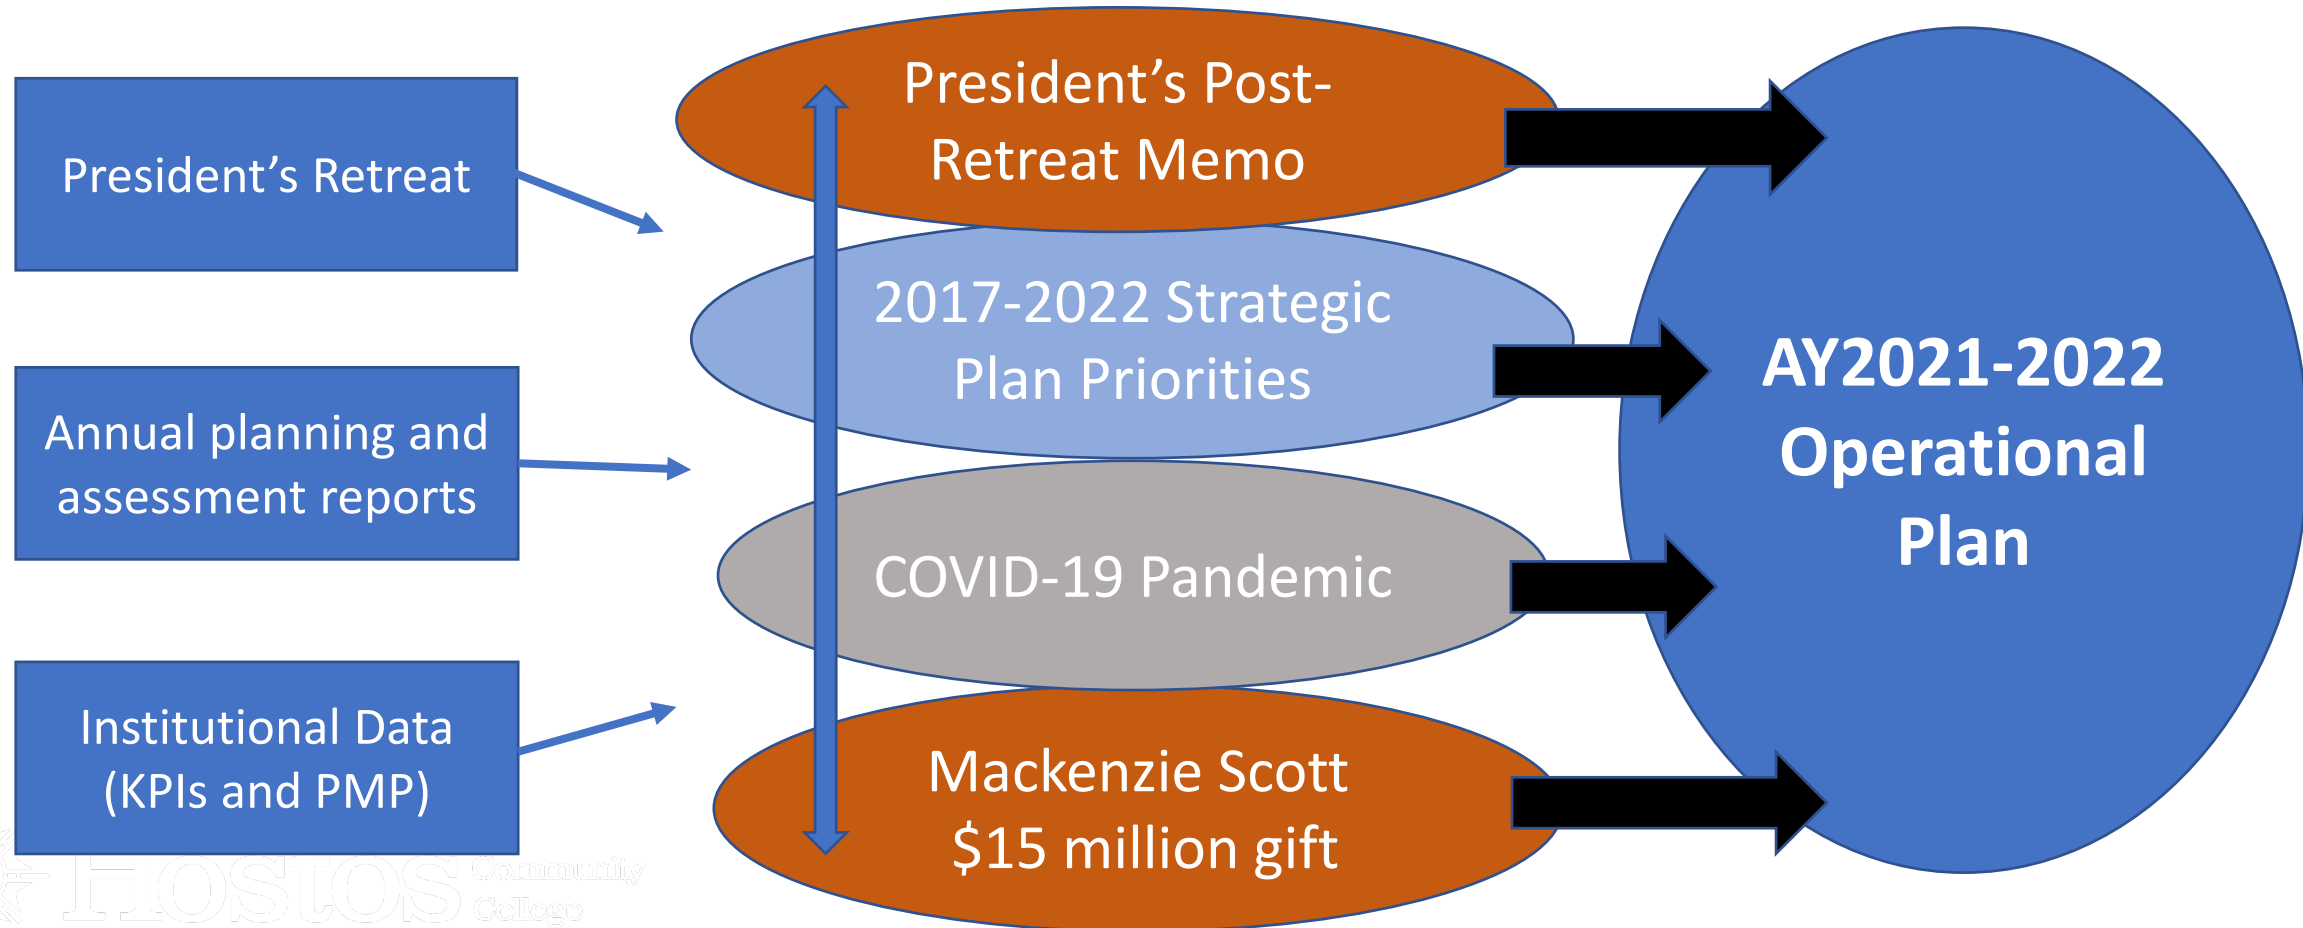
President’s Retreat

Annual planning and assessment reports

Institutional Data (KPIs and PMP)

President’s Post-Retreat Memo

2017-2022 Strategic Plan Priorities

COVID-19 Pandemic

Mackenzie Scott $15 million gift

AY2021-2022 Operational Plan

Hostos Community College